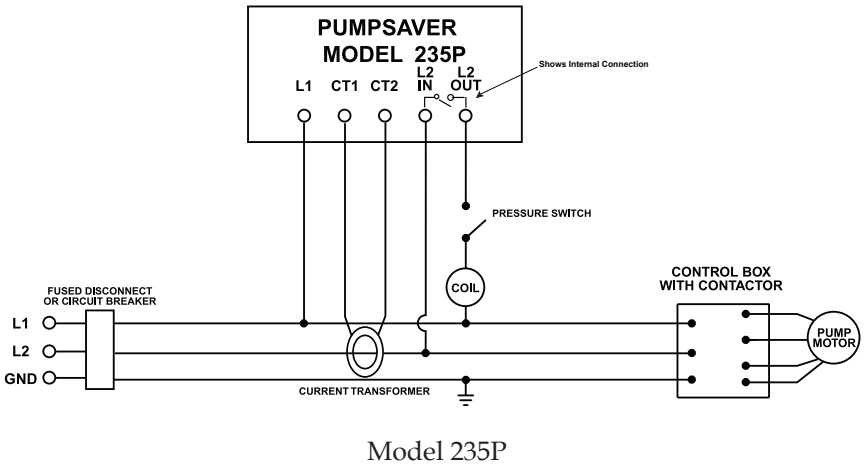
PUMPSAVER
MODEL 235P

L1 CT1 CT2 L2 IN L2 OUT

Shows Internal Connection

PRESSURE SWITCH

COIL

FUSED DISCONNECT OR CIRCUIT BREAKER

L1
L2
GND

CURRENT TRANSFORMER

CONTROL BOX WITH CONTACTOR

PUMP MOTOR

Model 235P